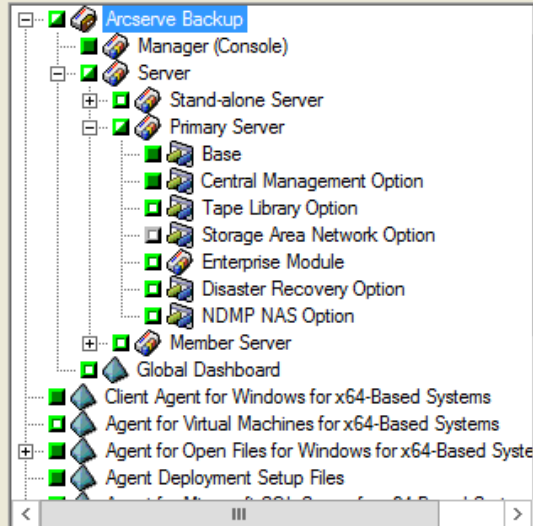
Arcserve Backup
Manager (Console)
Server
Stand-alone Server
Primary Server
Base
Central Management Option
Tape Library Option
Storage Area Network Option
Enterprise Module
Disaster Recovery Option
NDMP NAS Option
Member Server
Global Dashboard
Client Agent for Windows for x64-Based Systems
Agent for Virtual Machines for x64-Based Systems
Agent for Open Files for Windows for x64-Based Syste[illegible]
Agent Deployment Setup Files
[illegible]